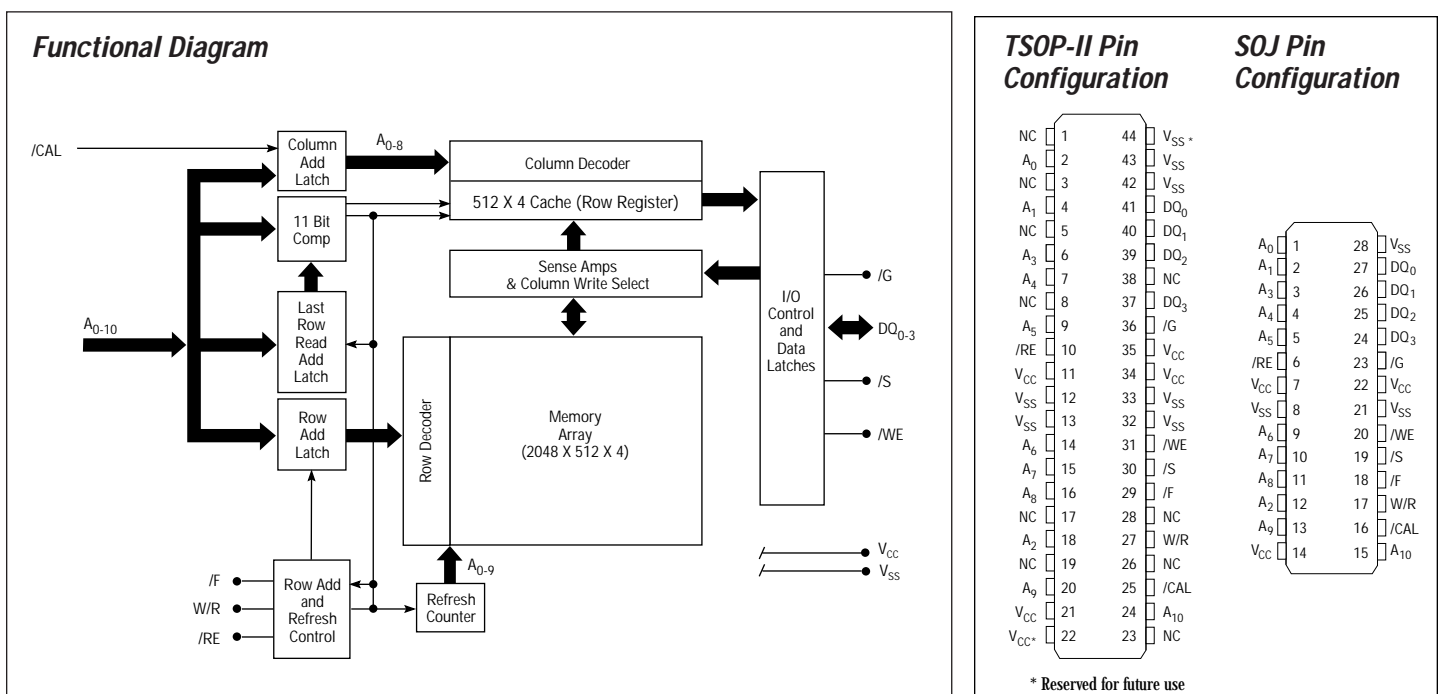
Functional Diagram

/CAL

Column Add Latch

$A_{0-8}$

Column Decoder

512 X 4 Cache (Row Register)

11 Bit Comp

Sense Amps & Column Write Select

/G

Last Row Read Add Latch

$A_{0-10}$

I/O Control and Data Latches

$DQ_{0-3}$

/S

Row Add Latch

Row Decoder

Memory Array (2048 X 512 X 4)

/WE

$A_{0-9}$

$V_{CC}$

$V_{SS}$

/F

W/R

/RE

Row Add and Refresh Control

Refresh Counter

TSOP-II Pin Configuration

| | | | |
|---|---|---|---|
| NC | 1 | 44 | $V_{SS}$ * |
| $A_0$ | 2 | 43 | $V_{SS}$ |
| NC | 3 | 42 | $V_{SS}$ |
| $A_1$ | 4 | 41 | $DQ_0$ |
| NC | 5 | 40 | $DQ_1$ |
| $A_3$ | 6 | 39 | $DQ_2$ |
| $A_4$ | 7 | 38 | NC |
| NC | 8 | 37 | $DQ_3$ |
| $A_5$ | 9 | 36 | /G |
| /RE | 10 | 35 | $V_{CC}$ |
| $V_{CC}$ | 11 | 34 | $V_{CC}$ |
| $V_{SS}$ | 12 | 33 | $V_{SS}$ |
| $V_{SS}$ | 13 | 32 | $V_{SS}$ |
| $A_6$ | 14 | 31 | /WE |
| $A_7$ | 15 | 30 | /S |
| $A_8$ | 16 | 29 | /F |
| NC | 17 | 28 | NC |
| $A_2$ | 18 | 27 | W/R |
| NC | 19 | 26 | NC |
| $A_9$ | 20 | 25 | /CAL |
| $V_{CC}$ | 21 | 24 | $A_{10}$ |
| $V_{CC}$* | 22 | 23 | NC |

* Reserved for future use

SOJ Pin Configuration

| | | | |
|---|---|---|---|
| $A_0$ | 1 | 28 | $V_{SS}$ |
| $A_1$ | 2 | 27 | $DQ_0$ |
| $A_3$ | 3 | 26 | $DQ_1$ |
| $A_4$ | 4 | 25 | $DQ_2$ |
| $A_5$ | 5 | 24 | $DQ_3$ |
| /RE | 6 | 23 | /G |
| $V_{CC}$ | 7 | 22 | $V_{CC}$ |
| $V_{SS}$ | 8 | 21 | $V_{SS}$ |
| $A_6$ | 9 | 20 | /WE |
| $A_7$ | 10 | 19 | /S |
| $A_8$ | 11 | 18 | /F |
| $A_2$ | 12 | 17 | W/R |
| $A_9$ | 13 | 16 | /CAL |
| $V_{CC}$ | 14 | 15 | $A_{10}$ |